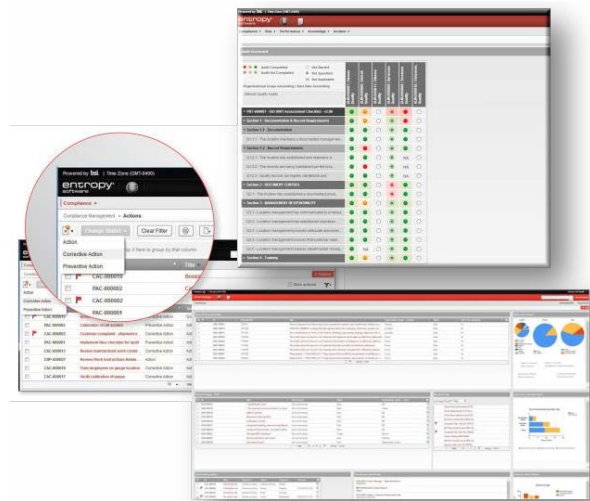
Powered by bsi. | Time Zone (GMT-0400)

entropy
software

Compliance

Compliance Management > Actions

Change Status

Clear Filter

Action

Corrective Action

Preventive Action

here to group by that column

Title

CAC.000010

CAC.000002

CAC.000001

Audit Scorecard

Audit Completed

Audit Not Completed

Not Needed

Not Specified

Not Applicable

Section 1 - Documentation & Record Requirements

Section 1.1 - Documentation

Section 1.2 - Record Requirements

Section 2 - DOCUMENT CONTROL

Section 3 - MANAGEMENT RESPONSIBILITY

Section 4 - Training

N/A

N/A